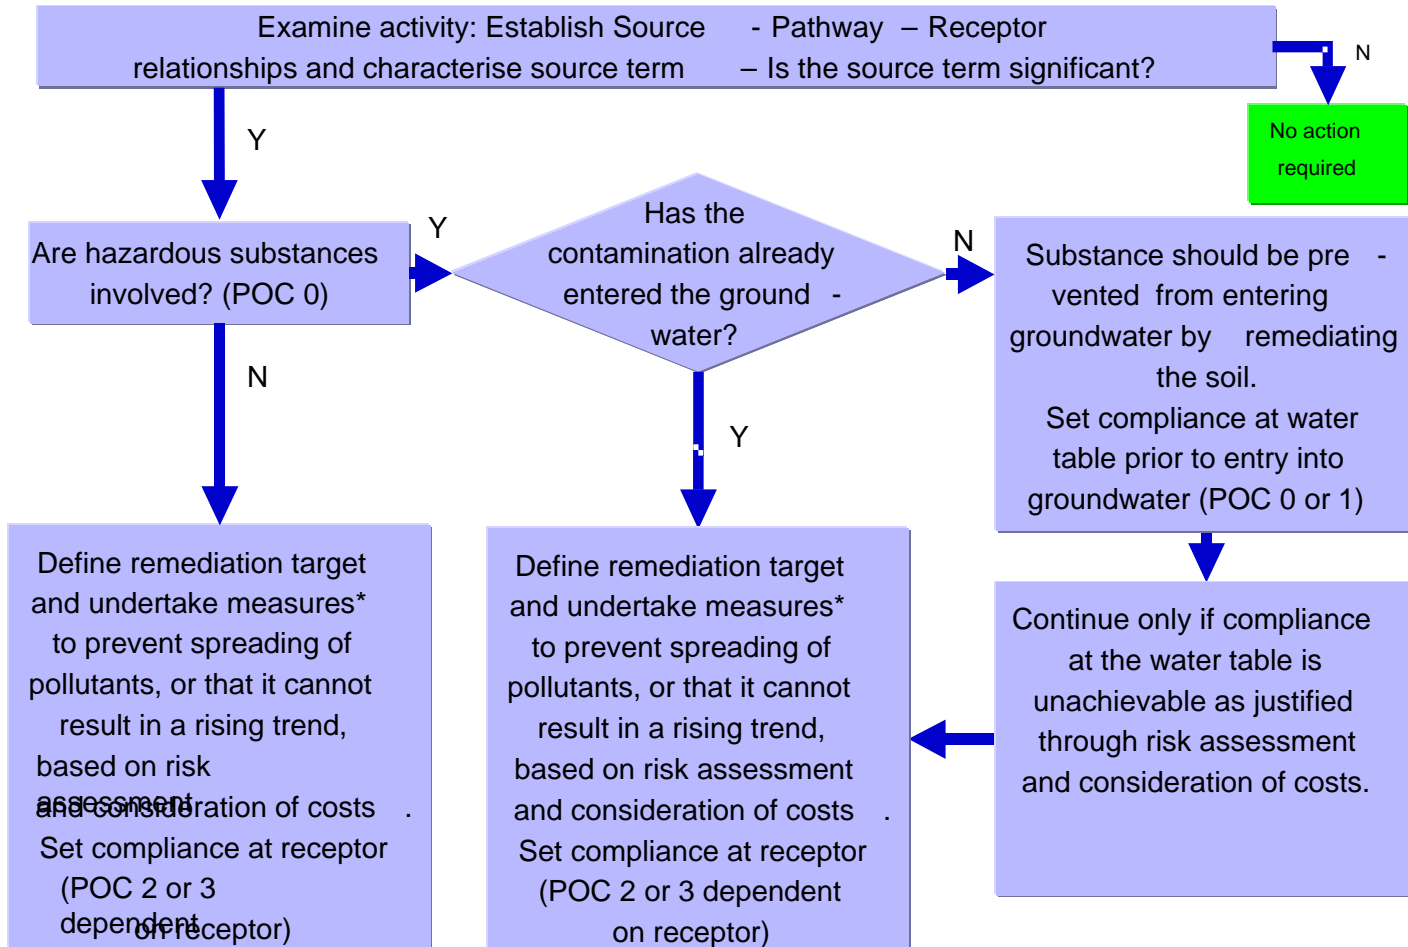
Examine activity: Establish Source - Pathway – Receptor relationships and characterise source term – Is the source term significant?

N

No action required

Y

Are hazardous substances involved? (POC 0)

Y

Has the contamination already entered the ground - water?

N

Substance should be pre - vented from entering groundwater by remediating the soil.
Set compliance at water table prior to entry into groundwater (POC 0 or 1)

N

Y

Define remediation target and undertake measures* to prevent spreading of pollutants, or that it cannot result in a rising trend, based on risk assessment and consideration of costs .
Set compliance at receptor (POC 2 or 3 dependent on receptor)

Define remediation target and undertake measures* to prevent spreading of pollutants, or that it cannot result in a rising trend, based on risk assessment and consideration of costs .
Set compliance at receptor (POC 2 or 3 dependent on receptor)

Continue only if compliance at the water table is unachievable as justified through risk assessment and consideration of costs.